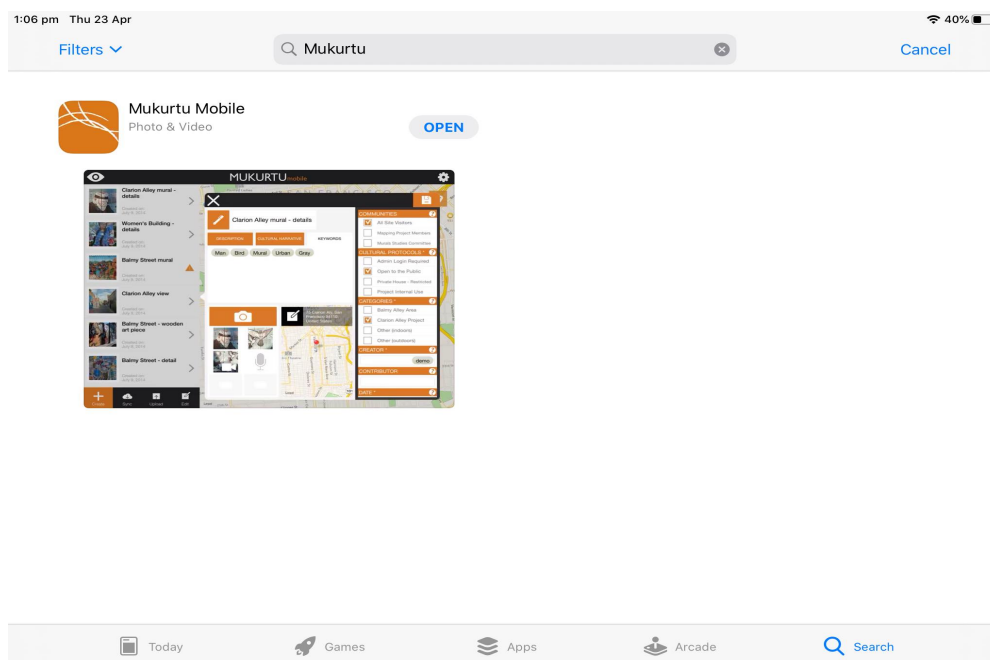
1:06 pm Thu 23 Apr
40%

Filters
Mukurtu
Cancel

Mukurtu Mobile
Photo & Video
OPEN

MUKURTU mobile

Clarion Alley mural - details
Women's Building - details
Balmy Street mural
Clarion Alley view
Balmy Street - wooden art piece
Balmy Street - detail

Clarion Alley mural - details
DESCRIPTION
CULTURAL NARRATIVE
KEYWORDS
Men Bird Mural Urban Gray

COMMUNITIES
All Site Visitors
Mapping Project Members
Murals Studies Committee
CULTURAL PROTOCOLS
Admin Login Required
Open to the Public
Private House - Restricted
Project Internal Use
CATEGORIES
Balmy Alley Area
Clarion Alley Project
Other (indoors)
Other (outdoors)
CREATOR
demo
CONTRIBUTOR
DATE

Create
Sync
Upload
Edit

Today
Games
Apps
Arcade
Search